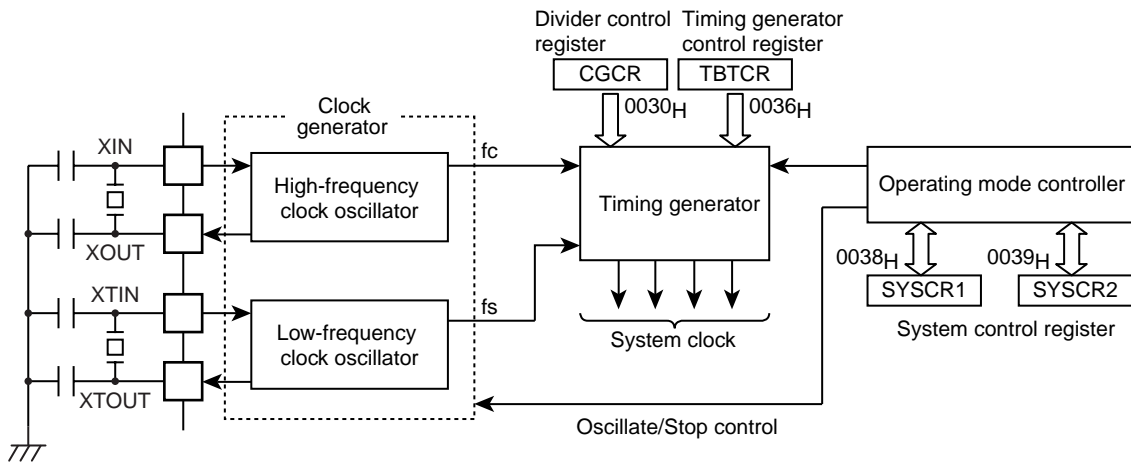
Divider control register
Timing generator control register
CGCR
TBTCR
$0030_H$
$0036_H$
Clock generator
XIN
XOUT
XTIN
XTOUT
High-frequency clock oscillator
Low-frequency clock oscillator
fc
fs
Timing generator
System clock
Operating mode controller
$0038_H$
$0039_H$
SYSCR1
SYSCR2
System control register
Oscillate/Stop control